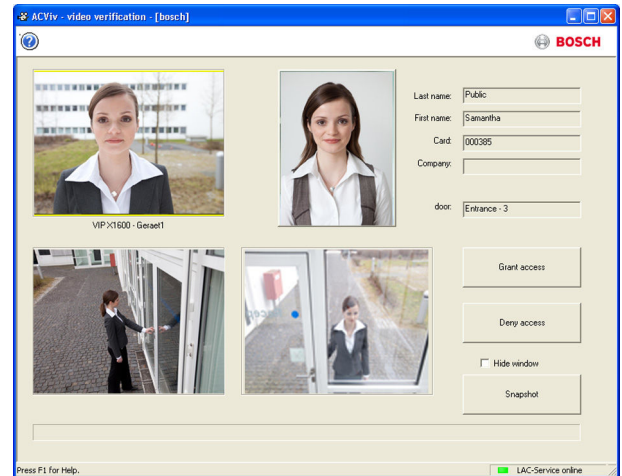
ACViv - video verification - [bosch]

BOSCH

VIP X1600 - Geraet1

Last name: Public
First name: Samantha
Card: 000385
Company:

door: Entrance - 3

Grant access

Deny access

Hide window

Snapshot

Press F1 for Help.

LAC-Service online